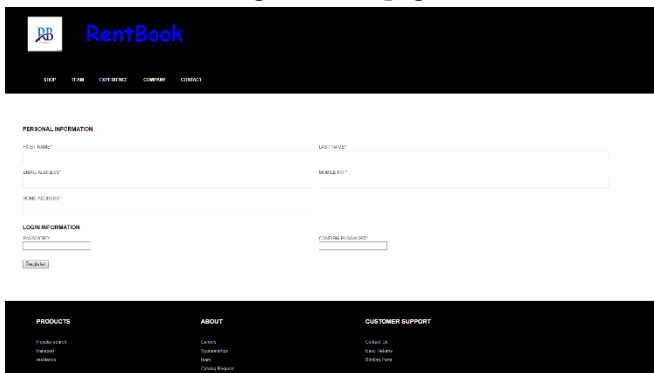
RB RentBook

SHOP TEAM EXPERIENCE COMPANY CONTACT

PERSONAL INFORMATION

FIRST NAME*

LAST NAME*

EMAIL ADDRESS*

MOBILE NO.*

HOME ADDRESS*

LOGIN INFORMATION

PASSWORD*

CONFIRM PASSWORD*

Register

PRODUCTS

Popular search
Transport
Residence

ABOUT

Careers
Sponsorships
Team
Catalog Request

CUSTOMER SUPPORT

Contact Us
Easy Returns
Binding Fees